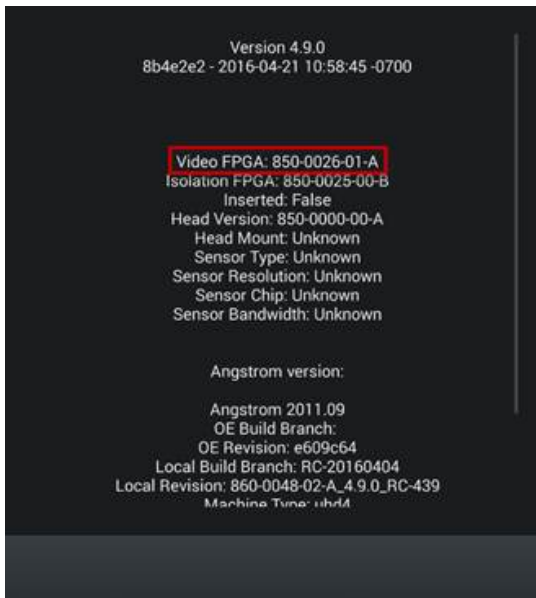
Version 4.9.0
8b4e2e2 - 2016-04-21 10:58:45 -0700

Video FPGA: 850-0026-01-A
Isolation FPGA: 850-0025-00-B
Inserted: False
Head Version: 850-0000-00-A
Head Mount: Unknown
Sensor Type: Unknown
Sensor Resolution: Unknown
Sensor Chip: Unknown
Sensor Bandwidth: Unknown

Angstrom version:

Angstrom 2011.09
OE Build Branch:
OE Revision: e609c64
Local Build Branch: RC-20160404
Local Revision: 860-0048-02-A_4.9.0_RC-439
Machine Type: uhd4